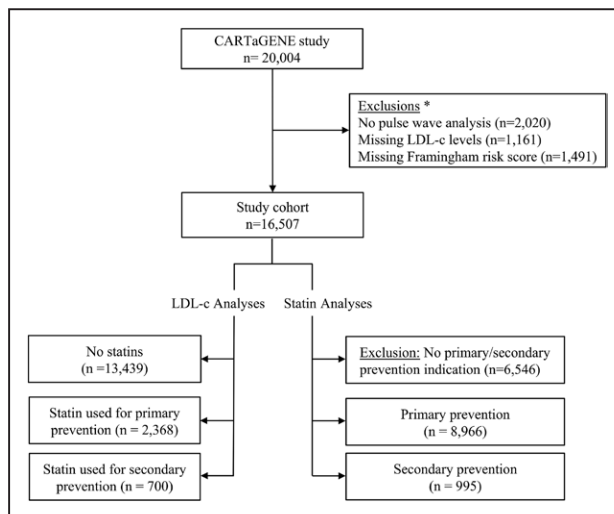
CARTaGENE study
n= 20,004

Exclusions *
No pulse wave analysis (n=2,020)
Missing LDL-c levels (n=1,161)
Missing Framingham risk score (n=1,491)

Study cohort
n=16,507

LDL-c Analyses

Statin Analyses

No statins
(n =13,439)

Statin used for primary prevention (n = 2,368)

Statin used for secondary prevention (n = 700)

Exclusion: No primary/secondary prevention indication (n=6,546)

Primary prevention
(n = 8,966)

Secondary prevention
(n = 995)